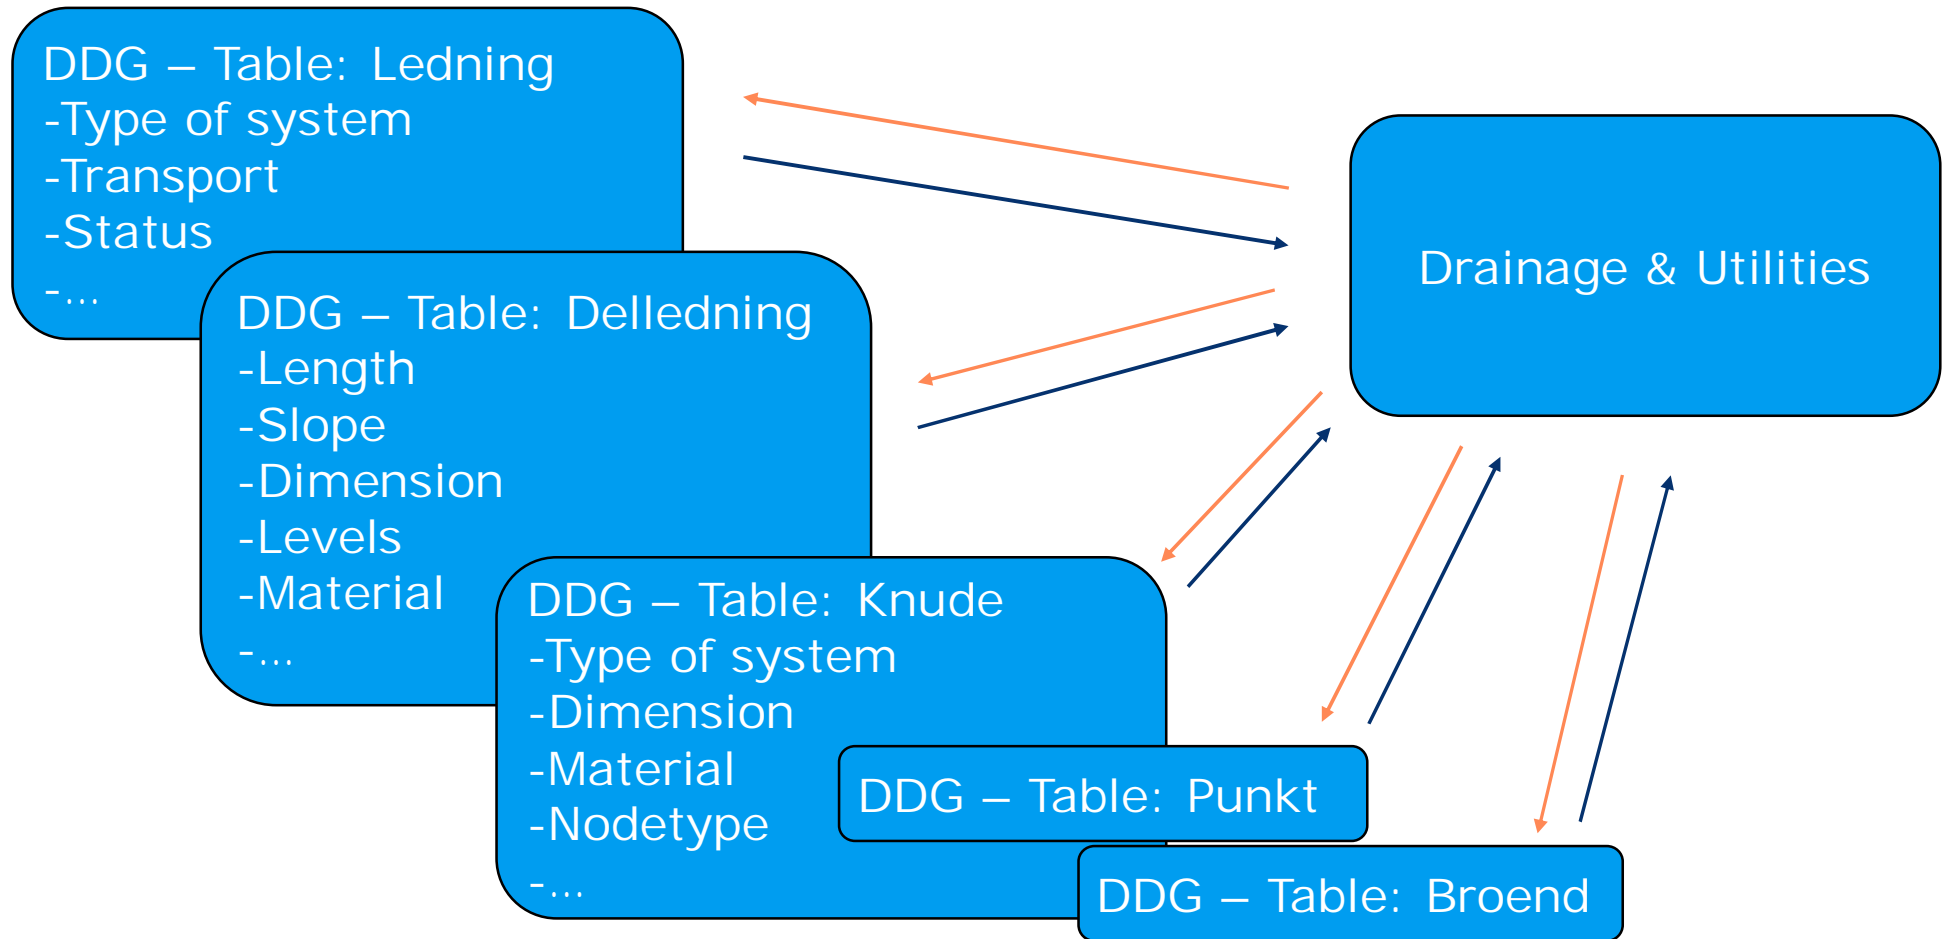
DDG – Table: Ledning
-Type of system
-Transport
-Status
-...

DDG – Table: Delledning
-Length
-Slope
-Dimension
-Levels
-Material
-...

DDG – Table: Knude
-Type of system
-Dimension
-Material
-Nodetype
-...

DDG – Table: Punkt

DDG – Table: Broend

Drainage & Utilities